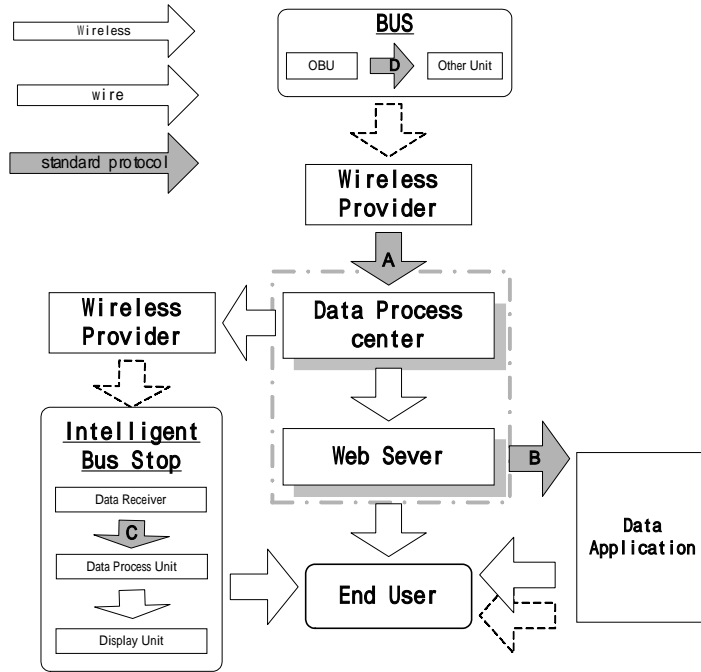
Wireless

wire

standard protocol

BUS

OBU

D

Other Unit

Wireless Provider

A

Wireless Provider

Data Process center

Intelligent Bus Stop

Data Receiver

C

Data Process Unit

Display Unit

Web Sever

B

Data Application

End User